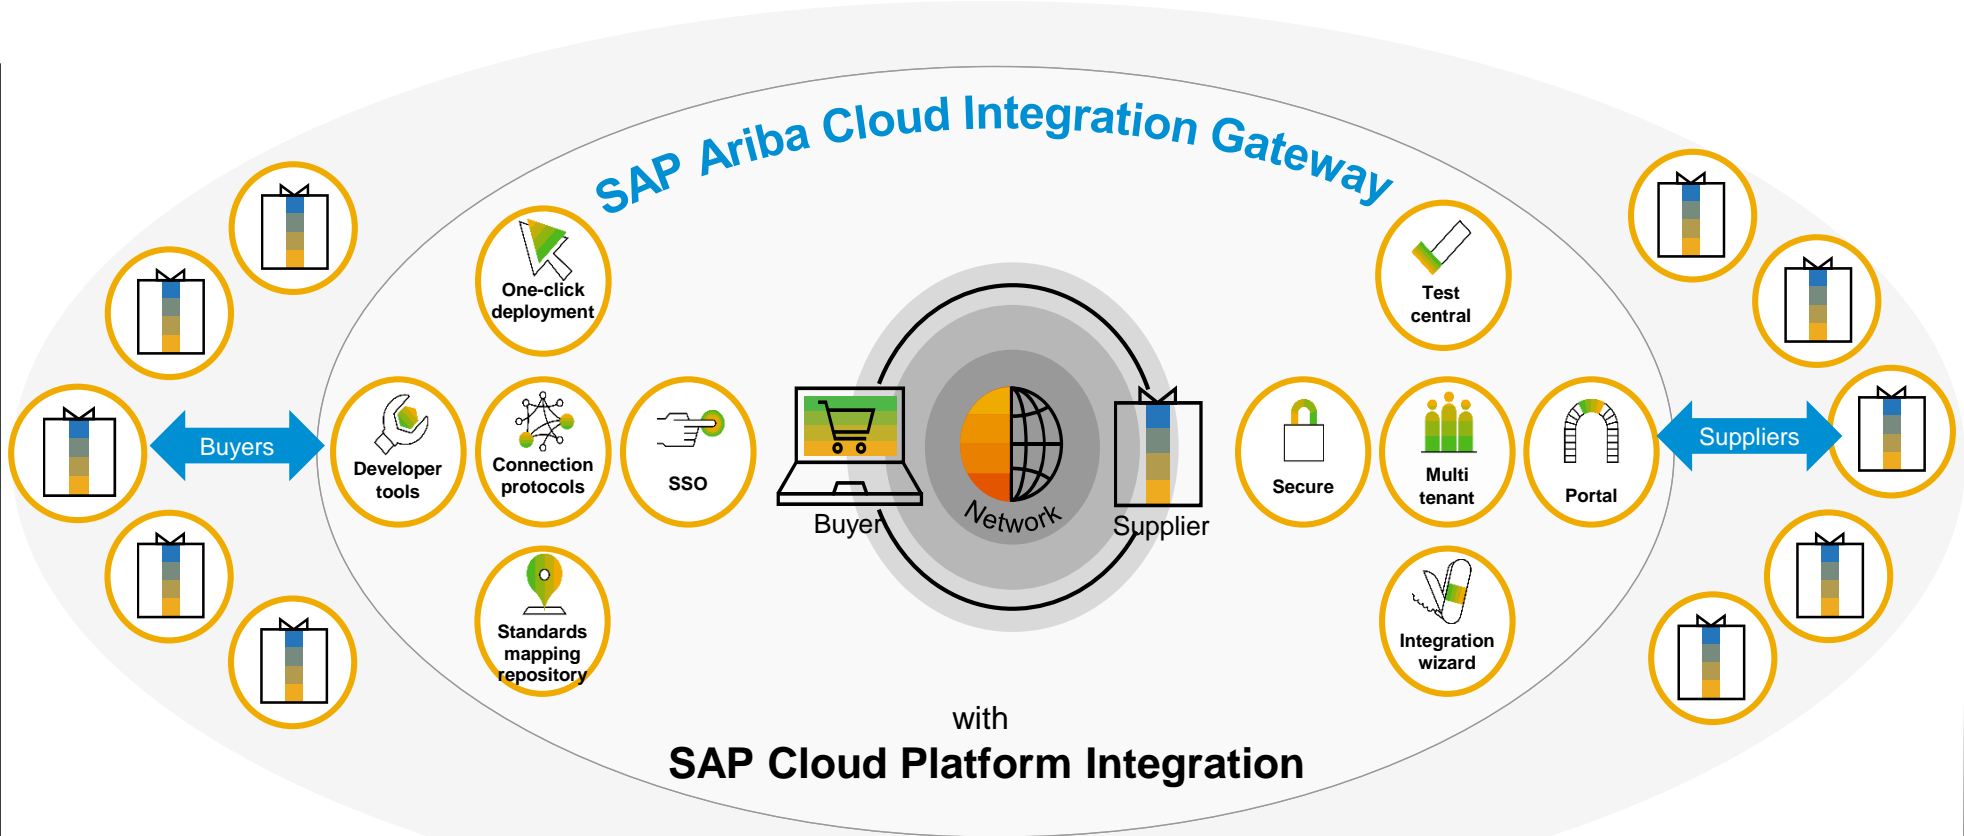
SAP Ariba Cloud Integration Gateway

Buyers

Developer tools

One-click deployment

Connection protocols

SSO

Standards mapping repository

Buyer

Network

Supplier

Test central

Secure

Multi tenant

Portal

Integration wizard

Suppliers

with

SAP Cloud Platform Integration